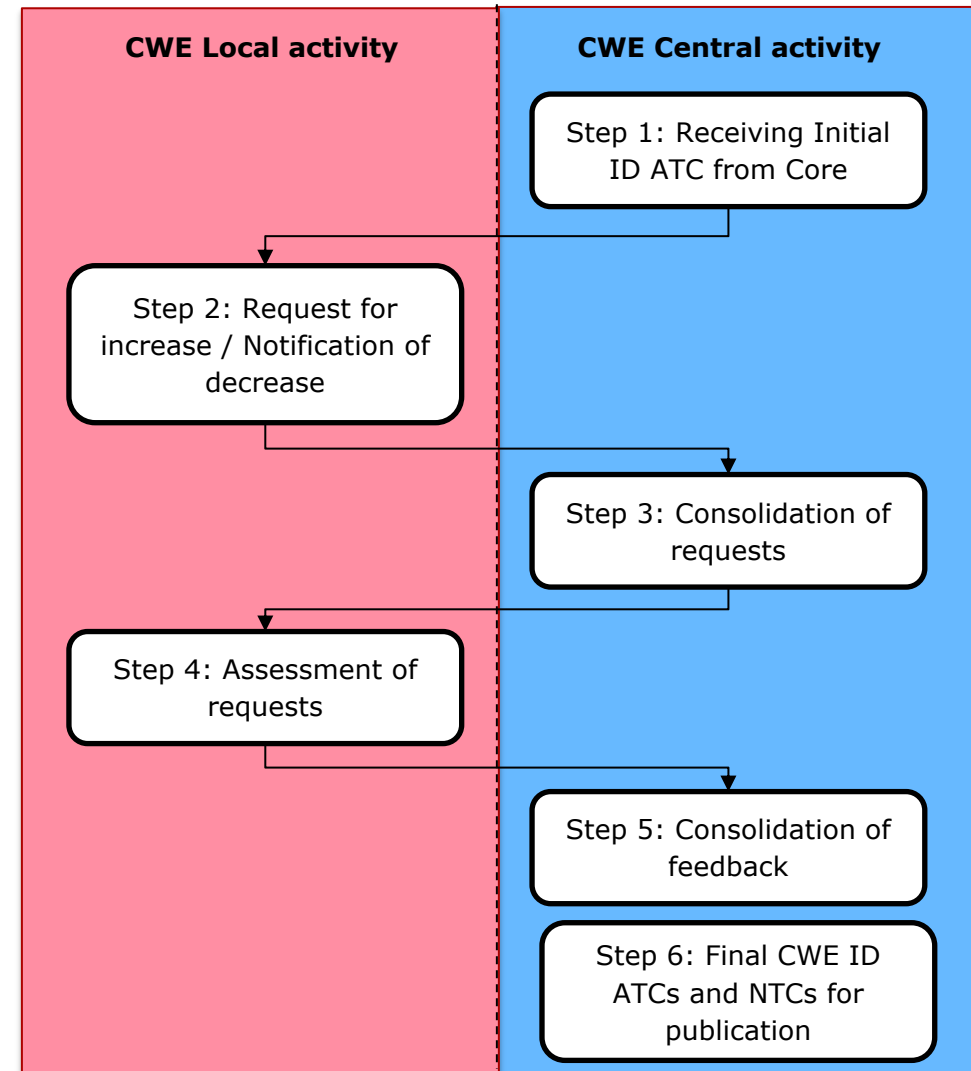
CWE Local activity

CWE Central activity

Step 1: Receiving Initial ID ATC from Core

Step 2: Request for increase / Notification of decrease

Step 3: Consolidation of requests

Step 4: Assessment of requests

Step 5: Consolidation of feedback

Step 6: Final CWE ID ATCs and NTCs for publication